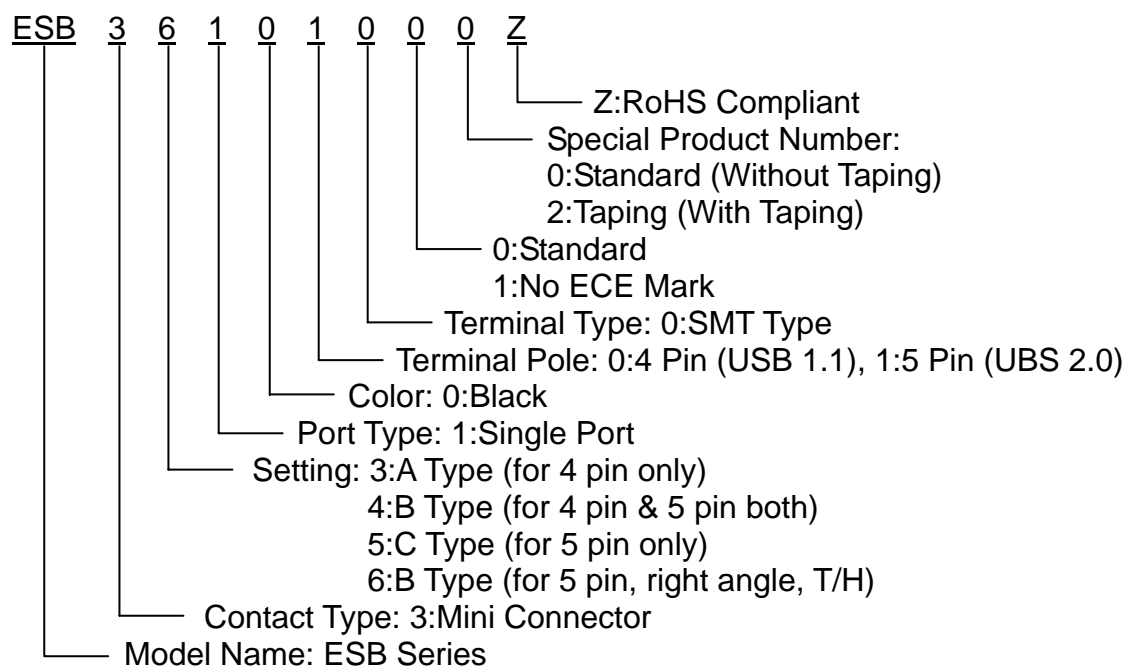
ESB 3 6 1 0 1 0 0 0 Z

Z:RoHS Compliant
Special Product Number:
0:Standard (Without Taping)
2:Taping (With Taping)
0:Standard
1:No ECE Mark
Terminal Type: 0:SMT Type
Terminal Pole: 0:4 Pin (USB 1.1), 1:5 Pin (UBS 2.0)
Color: 0:Black
Port Type: 1:Single Port
Setting: 3:A Type (for 4 pin only)
4:B Type (for 4 pin & 5 pin both)
5:C Type (for 5 pin only)
6:B Type (for 5 pin, right angle, T/H)
Contact Type: 3:Mini Connector
Model Name: ESB Series